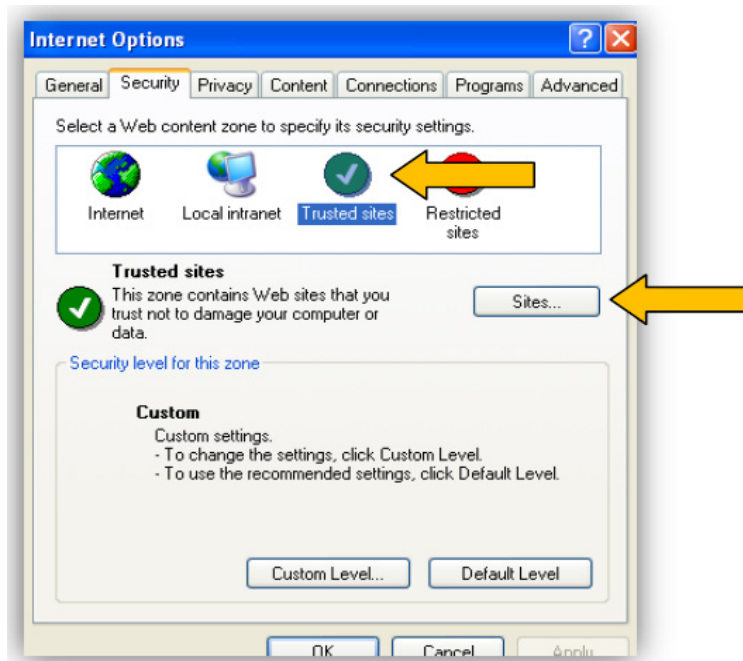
Internet Options

General Security Privacy Content Connections Programs Advanced

Select a Web content zone to specify its security settings.

Internet Local intranet Trusted sites Restricted sites

Trusted sites
This zone contains Web sites that you trust not to damage your computer or data.

Sites...

Security level for this zone

Custom
Custom settings.
- To change the settings, click Custom Level.
- To use the recommended settings, click Default Level.

Custom Level... Default Level

OK Cancel Apply